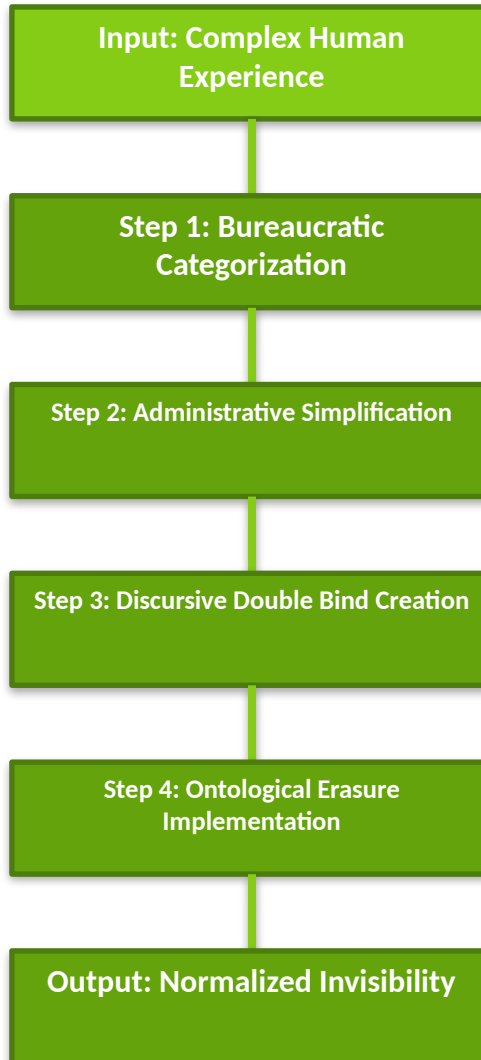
Input: Complex Human Experience

Step 1: Bureaucratic Categorization

Step 2: Administrative Simplification

Step 3: Discursive Double Bind Creation

Step 4: Ontological Erasure Implementation

Output: Normalized Invisibility